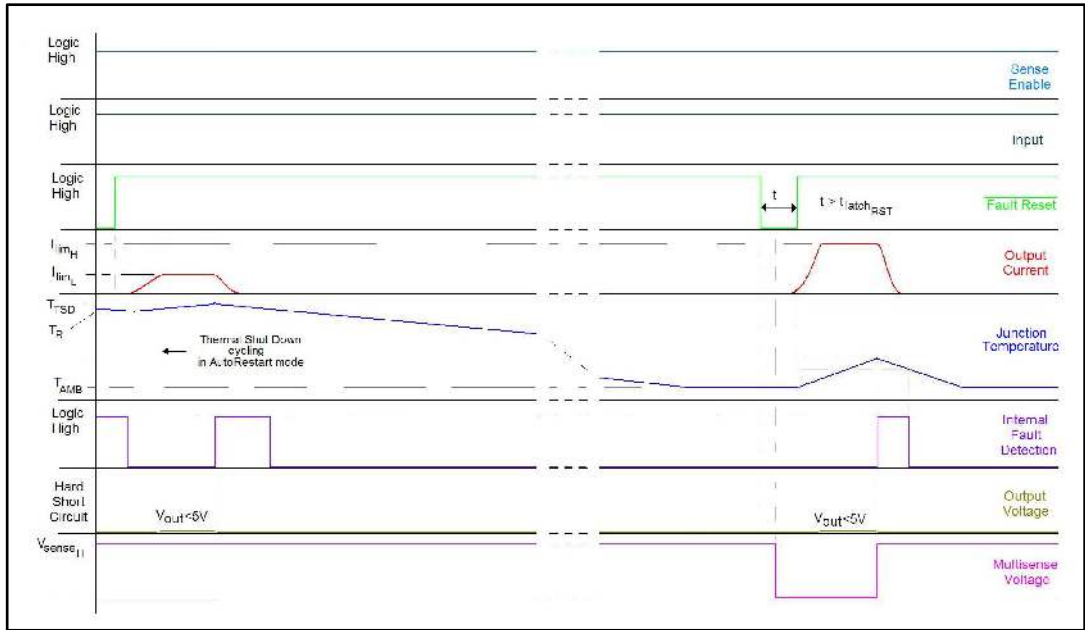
Logic High

Sense Enable

Logic High

Input

Logic High

t

$t > t_{latch_{RST}}$

$\overline{\text{Fault Reset}}$

$I_{lim_H}$

$I_{lim_L}$

Output Current

$T_{TSD}$

$T_R$

Thermal Shut Down cycling in AutoRestart mode

Junction Temperature

$T_{AMB}$

Logic High

Internal Fault Detection

Hard Short Circuit

$V_{out}$<5V

$V_{out}$<5V

Output Voltage

$V_{sense_H}$

Multisense Voltage